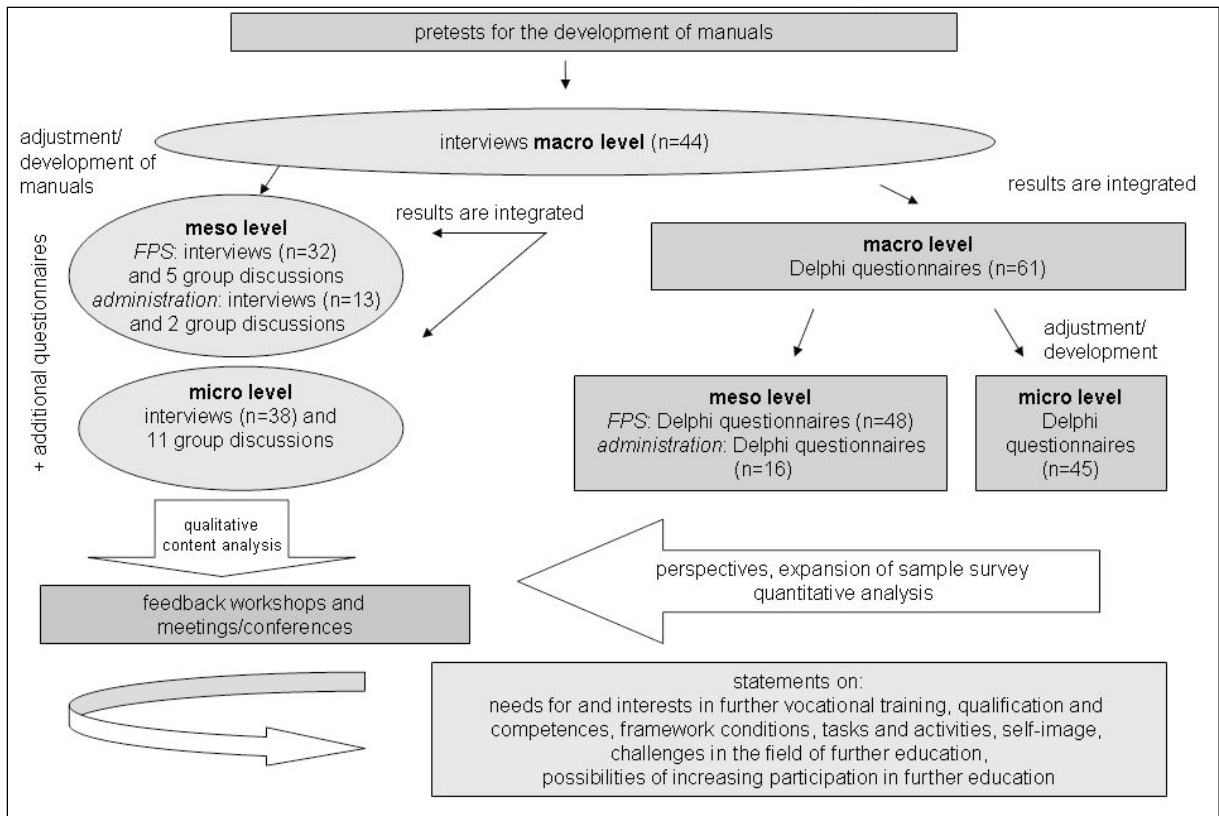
pretests for the development of manuals

adjustment/ development of manuals

interviews **macro level** (n=44)

results are integrated

results are integrated

**meso level**
*FPS*: interviews (n=32) and 5 group discussions
*administration*: interviews (n=13) and 2 group discussions

+ additional questionnaires

**macro level**
Delphi questionnaires (n=61)

adjustment/ development

**micro level**
interviews (n=38) and 11 group discussions

**meso level**
*FPS*: Delphi questionnaires (n=48)
*administration*: Delphi questionnaires (n=16)

**micro level**
Delphi questionnaires (n=45)

qualitative content analysis

perspectives, expansion of sample survey quantitative analysis

feedback workshops and meetings/conferences

statements on:
needs for and interests in further vocational training, qualification and competences, framework conditions, tasks and activities, self-image, challenges in the field of further education, possibilities of increasing participation in further education